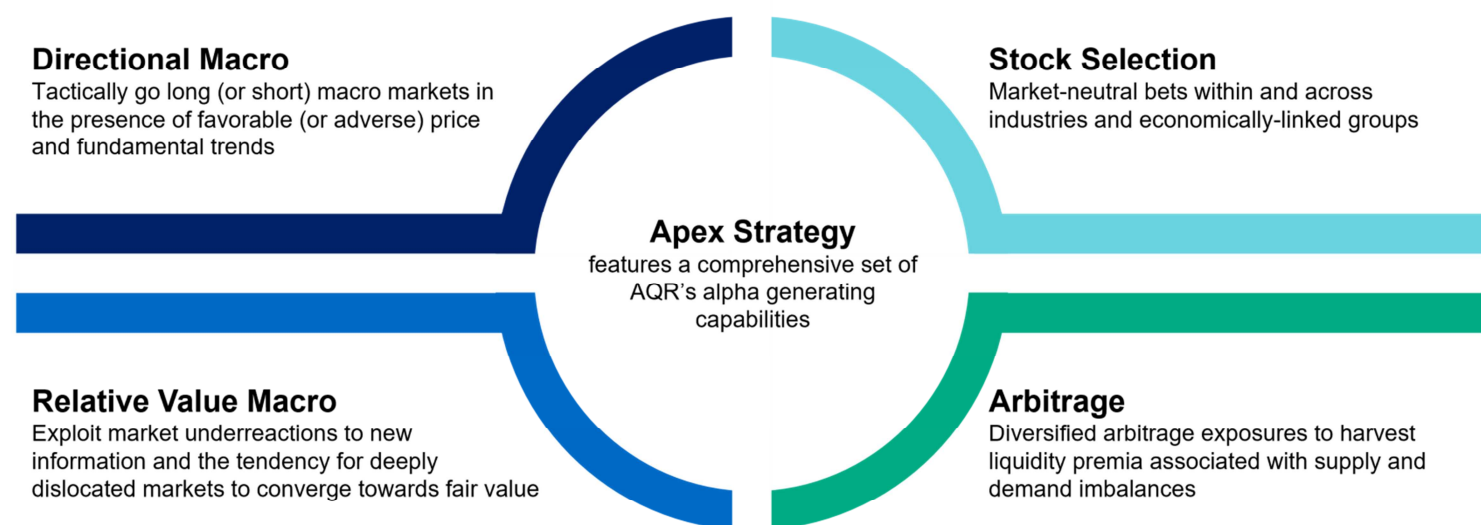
Directional Macro
Tactically go long (or short) macro markets in the presence of favorable (or adverse) price and fundamental trends

Stock Selection
Market-neutral bets within and across industries and economically-linked groups

Apex Strategy
features a comprehensive set of AQR's alpha generating capabilities

Relative Value Macro
Exploit market underreactions to new information and the tendency for deeply dislocated markets to converge towards fair value

Arbitrage
Diversified arbitrage exposures to harvest liquidity premia associated with supply and demand imbalances